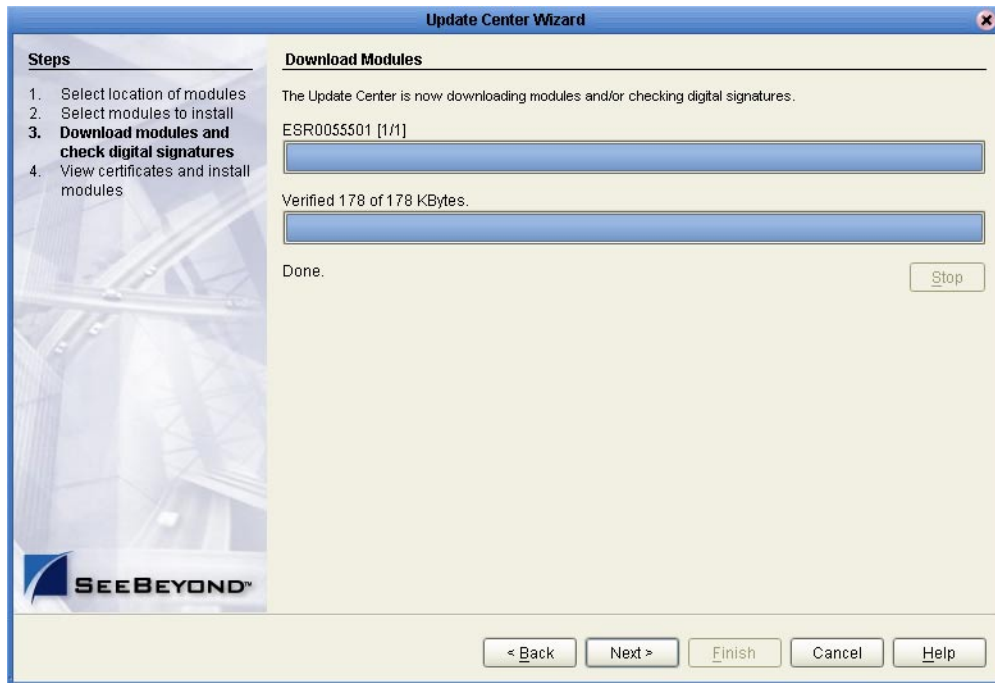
Update Center Wizard

Steps

1. Select location of modules
2. Select modules to install
3. Download modules and check digital signatures
4. View certificates and install modules

SEEBEYOND™

Download Modules

The Update Center is now downloading modules and/or checking digital signatures.

ESR0055501 [1/1]

Verified 178 of 178 KBytes.

Done.

Stop

< Back

Next >

Finish

Cancel

Help